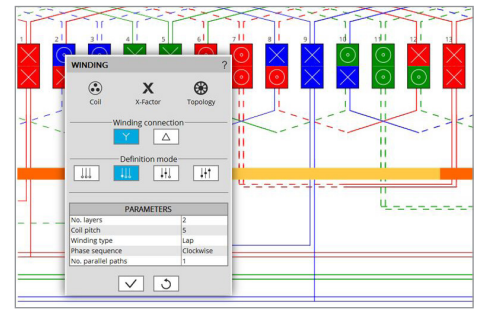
1 2 3 4 5 6 7 8 9 10 11 12 13

WINDING ?

Coil X-Factor Topology

Winding connection

Definition mode

| PARAMETERS | |
|---|---|
| No. layers | 2 |
| Coil pitch | 5 |
| Winding type | Lap |
| Phase sequence | Clockwise |
| No. parallel paths | 1 |